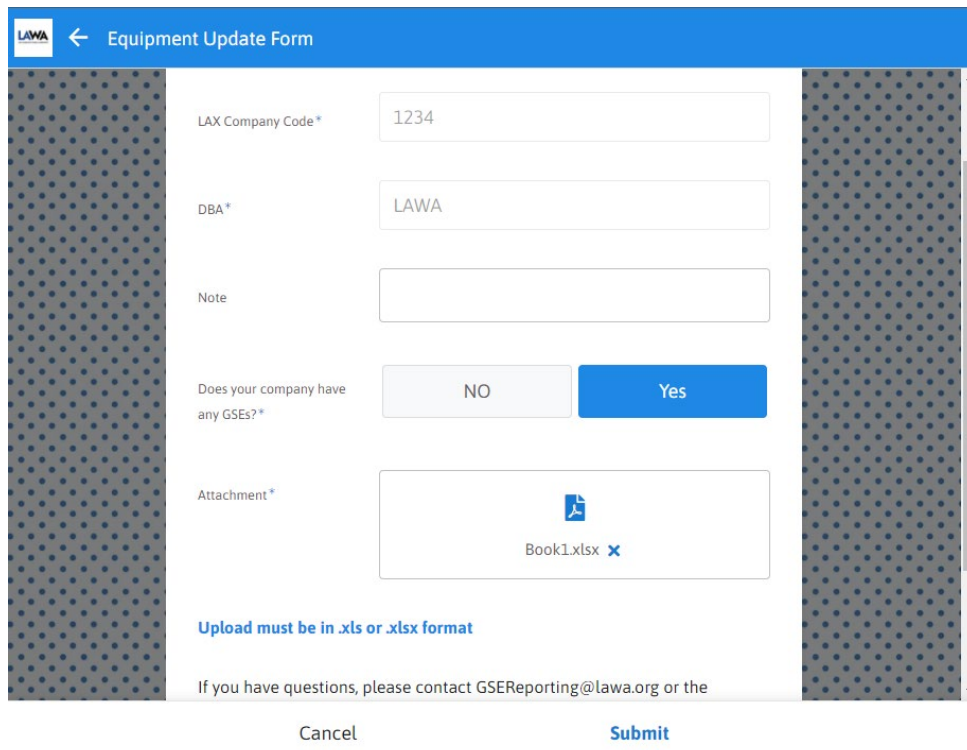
LAWA

Equipment Update Form

LAX Company Code*

1234

DBA*

LAWA

Note

Does your company have any GSEs?*

NO

Yes

Attachment*

Book1.xlsx

Upload must be in .xls or .xlsx format

If you have questions, please contact GSEReporting@lawa.org or the

Cancel

Submit